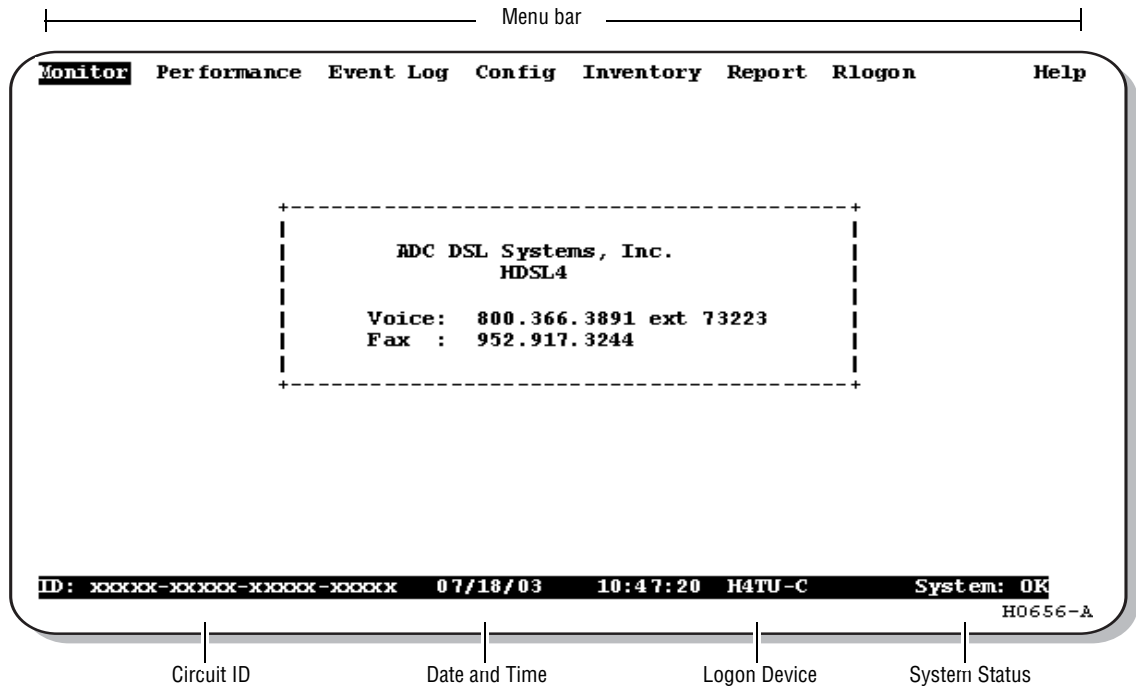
Menu bar

Monitor Performance Event Log Config Inventory Report Rlogon Help

ADC DSL Systems, Inc.
HDSL4

Voice: 800.366.3891 ext 73223
Fax : 952.917.3244

ID: xxxxx-xxxxx-xxxxx-xxxxx 07/18/03 10:47:20 H4TU-C System: OK

H0656-A

Circuit ID

Date and Time

Logon Device

System Status